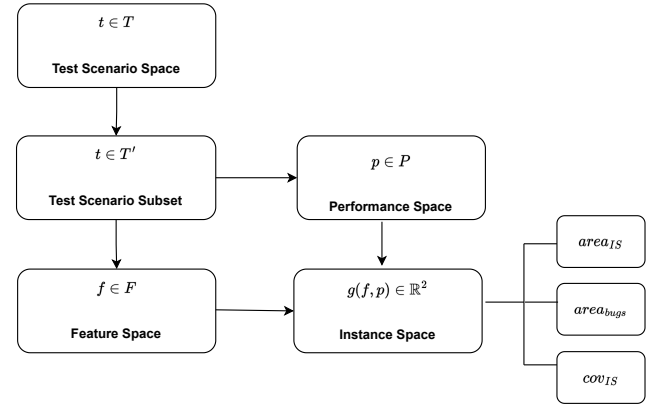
$t \in T$

Test Scenario Space

$t \in T'$

Test Scenario Subset

$p \in P$

Performance Space

$f \in F$

Feature Space

$g(f, p) \in \mathbb{R}^2$

Instance Space

$area_{IS}$

$area_{bugs}$

$cov_{IS}$